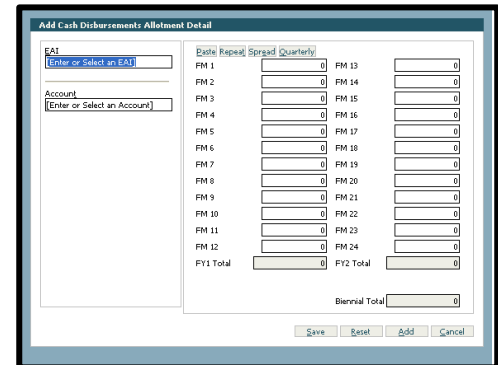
Add Cash Disbursements Allotment Detail

EAI
[Enter or Select an EAI]

Account
[Enter or Select an Account]

Paste Repeat Spread Quarterly

| | | | |
|---|---|---|---|
| FM 1 | 0 | FM 13 | 0 |
| FM 2 | 0 | FM 14 | 0 |
| FM 3 | 0 | FM 15 | 0 |
| FM 4 | 0 | FM 16 | 0 |
| FM 5 | 0 | FM 17 | 0 |
| FM 6 | 0 | FM 18 | 0 |
| FM 7 | 0 | FM 19 | 0 |
| FM 8 | 0 | FM 20 | 0 |
| FM 9 | 0 | FM 21 | 0 |
| FM 10 | 0 | FM 22 | 0 |
| FM 11 | 0 | FM 23 | 0 |
| FM 12 | 0 | FM 24 | 0 |
| FY1 Total | 0 | FY2 Total | 0 |

Biennial Total 0

Save Reset Add Cancel